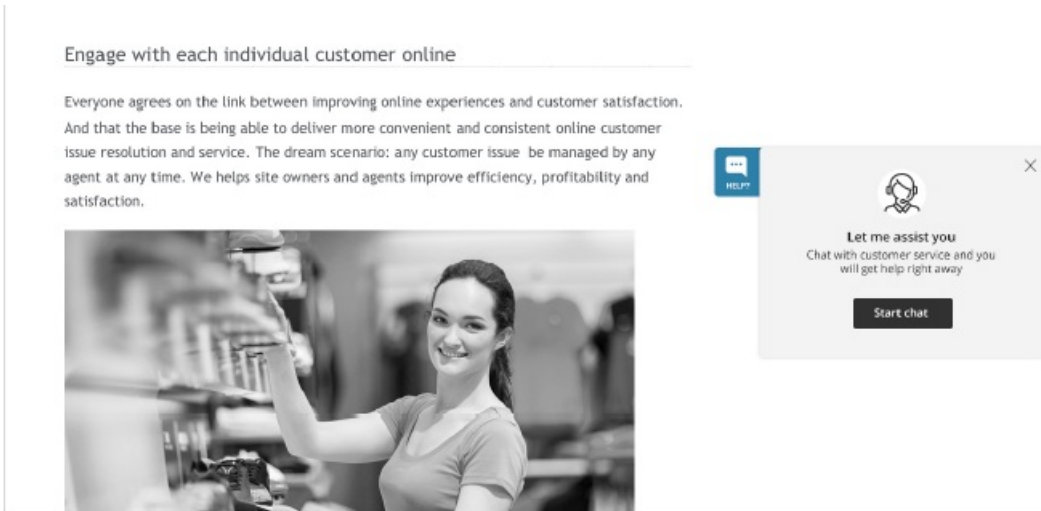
Engage with each individual customer online

Everyone agrees on the link between improving online experiences and customer satisfaction. And that the base is being able to deliver more convenient and consistent online customer issue resolution and service. The dream scenario: any customer issue be managed by any agent at any time. We helps site owners and agents improve efficiency, profitability and satisfaction.

HELP?

×

Let me assist you

Chat with customer service and you will get help right away

Start chat